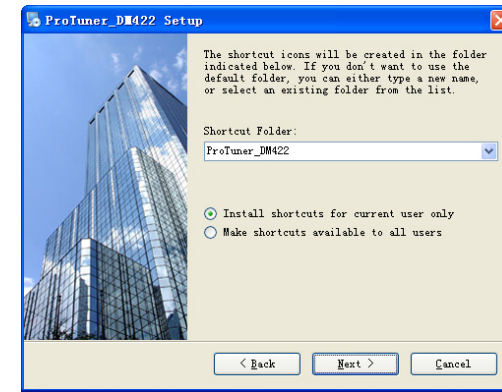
ProTuner_DM422 Setup

The shortcut icons will be created in the folder indicated below. If you don't want to use the default folder, you can either type a new name, or select an existing folder from the list.

Shortcut Folder:

ProTuner_DM422

Install shortcuts for current user only

Make shortcuts available to all users

< Back

Next >

Cancel